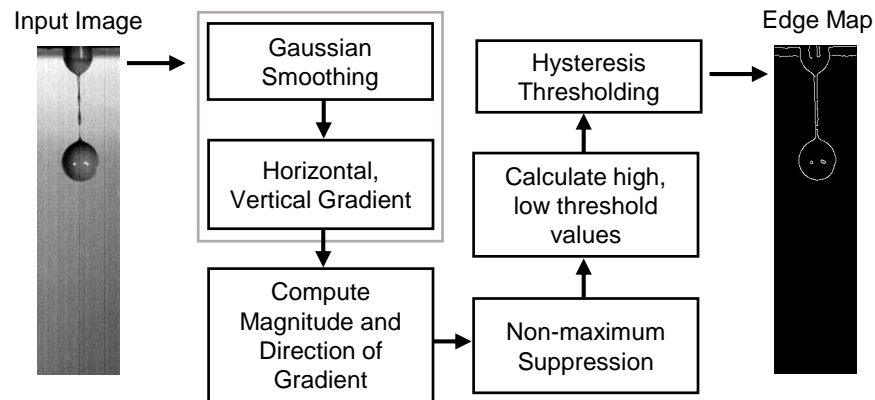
Input Image

Gaussian Smoothing

Horizontal, Vertical Gradient

Compute Magnitude and Direction of Gradient

Non-maximum Suppression

Calculate high, low threshold values

Hysteresis Thresholding

Edge Map